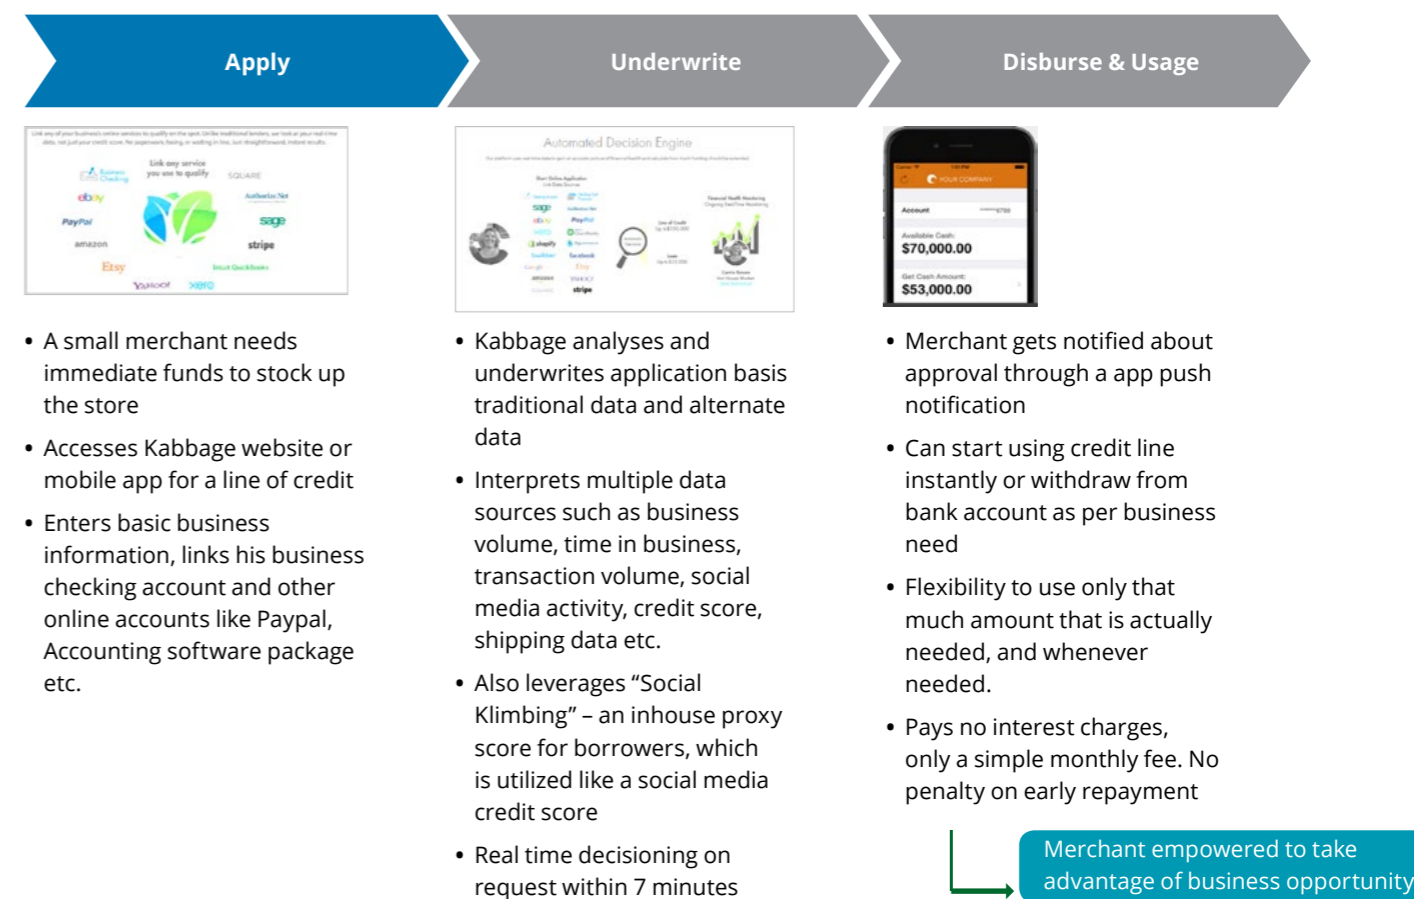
Apply

Underwrite

Disburse & Usage

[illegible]

Link any service you use to qualify

SQUARE

ebay

PayPal

Authorize.Net

sage

amazon

stripe

Etsy

Intuit QuickBooks

YAHOO!

xero

Automated Decision Engine

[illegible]

sage

PayPal

shopify

facebook

amazon

stripe

Etsy

YOUR COMPANY

Account

Available Cash:

$70,000.00

Get Cash Amount:

$53,000.00

• A small merchant needs immediate funds to stock up the store

• Accesses Kabbage website or mobile app for a line of credit

• Enters basic business information, links his business checking account and other online accounts like Paypal, Accounting software package etc.

• Kabbage analyses and underwrites application basis traditional data and alternate data

• Interprets multiple data sources such as business volume, time in business, transaction volume, social media activity, credit score, shipping data etc.

• Also leverages “Social Klimbing” – an inhouse proxy score for borrowers, which is utilized like a social media credit score

• Real time decisioning on request within 7 minutes

• Merchant gets notified about approval through a app push notification

• Can start using credit line instantly or withdraw from bank account as per business need

• Flexibility to use only that much amount that is actually needed, and whenever needed.

• Pays no interest charges, only a simple monthly fee. No penalty on early repayment

Merchant empowered to take advantage of business opportunity